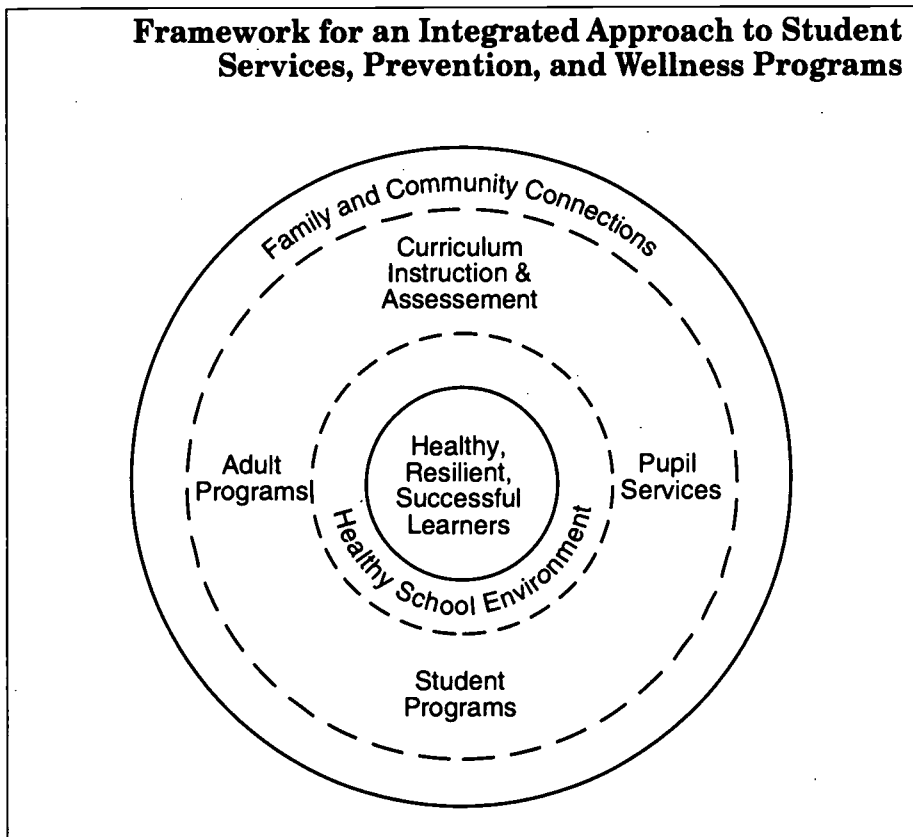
Framework for an Integrated Approach to Student Services, Prevention, and Wellness Programs

Family and Community Connections

Curriculum Instruction & Assessement

Adult Programs

Healthy, Resilient, Successful Learners

Pupil Services

Healthy School Environment

Student Programs